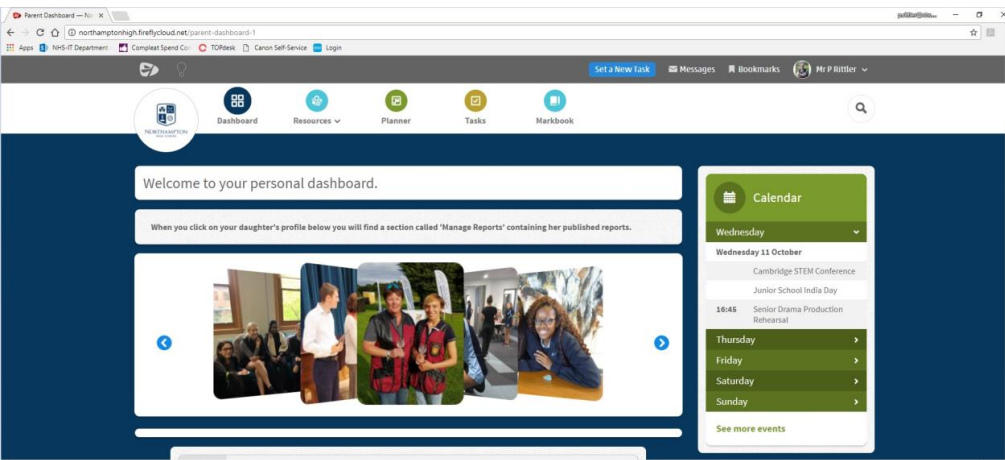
Parent Dashboard — No ×

northamptonhigh.fireflycloud.net/parent-dashboard-1

Apps NHS-IT Department Compleat Spend Co TOPdesk Canon Self-Service Login

Set a New Task Messages Bookmarks Mr P Rittler

NORTHAMPTON

Dashboard Resources Planner Tasks Markbook

Welcome to your personal dashboard.

When you click on your daughter's profile below you will find a section called 'Manage Reports' containing her published reports.

Calendar

Wednesday

Wednesday 11 October

Cambridge STEM Conference

Junior School India Day

16:45 Senior Drama Production Rehearsal

Thursday

Friday

Saturday

Sunday

See more events